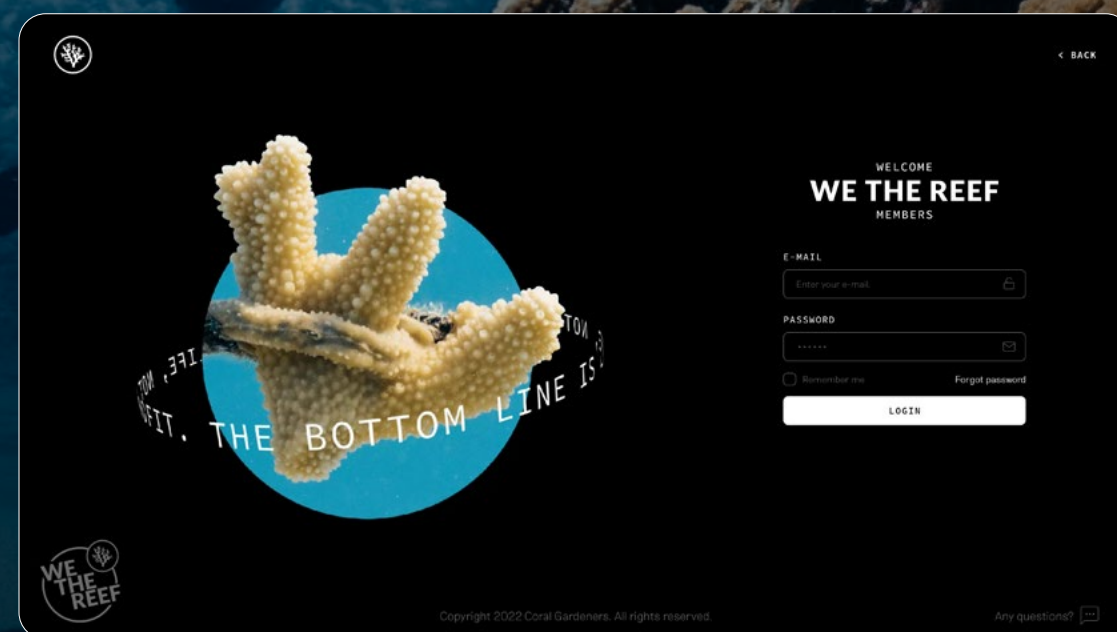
< BACK

FIT. THE BOTTOM LINE IS: LIFE, NOT

WELCOME
WE THE REEF
MEMBERS

E-MAIL
Enter your e-mail

PASSWORD
••••••

Remember me
Forgot password

LOGIN

WE THE REEF

Copyright 2022 Coral Gardeners. All rights reserved.

Any questions?